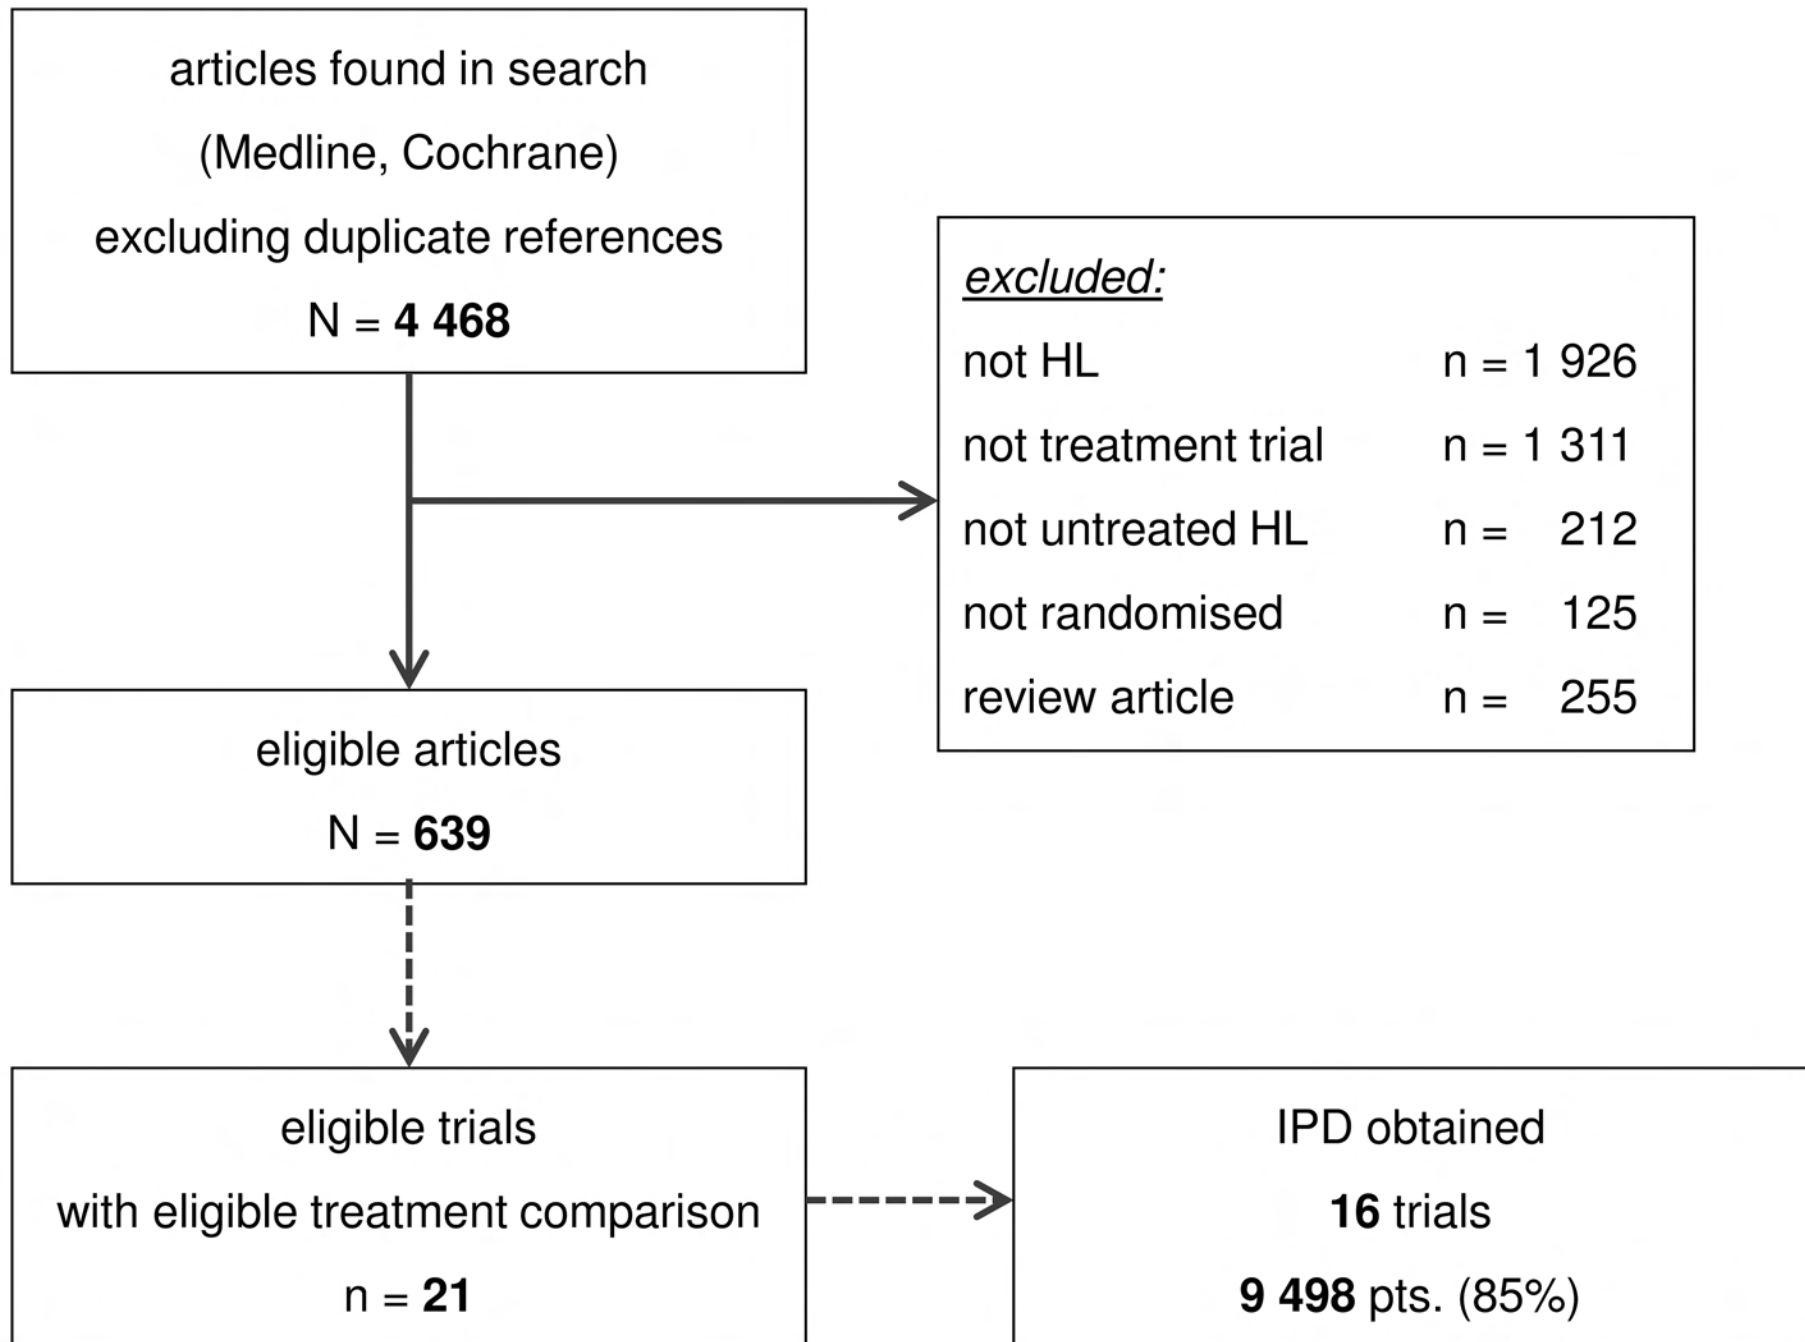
articles found in search
(Medline, Cochrane)
excluding duplicate references
N = **4 468**

*excluded:*

| | |
|---|---|
| not HL | n = 1 926 |
| not treatment trial | n = 1 311 |
| not untreated HL | n = 212 |
| not randomised | n = 125 |
| review article | n = 255 |

eligible articles
N = **639**

eligible trials
with eligible treatment comparison
n = **21**

IPD obtained
**16** trials
**9 498** pts. (85%)